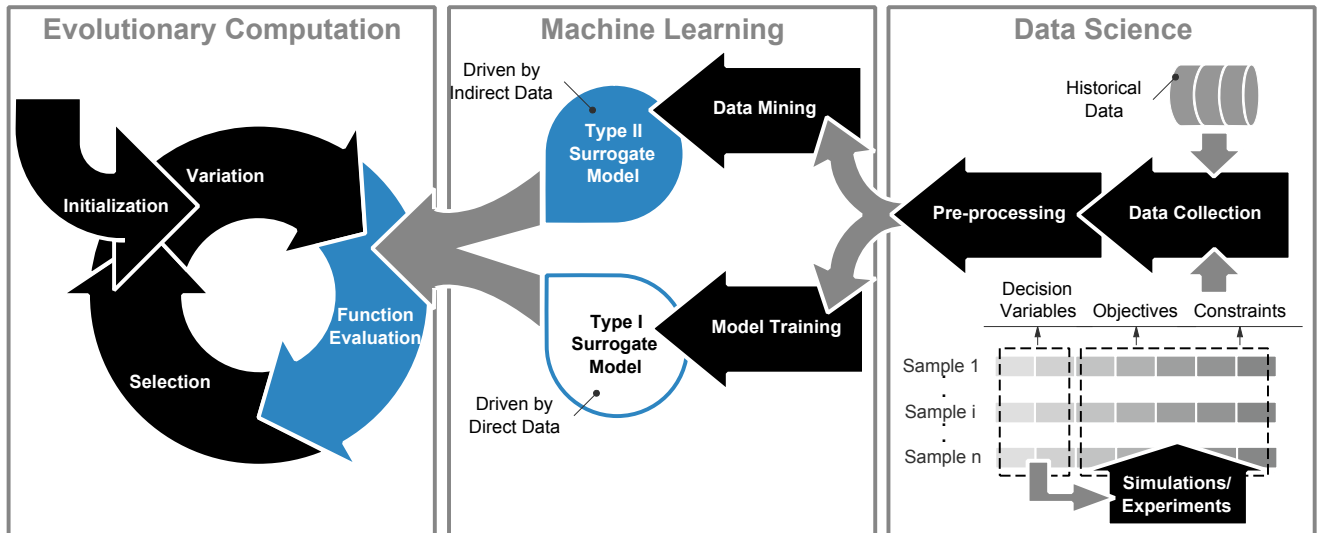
Evolutionary Computation

Initialization

Variation

Function Evaluation

Selection

Machine Learning

Driven by Indirect Data

Type II Surrogate Model

Data Mining

Type I Surrogate Model

Model Training

Driven by Direct Data

Data Science

Historical Data

Pre-processing

Data Collection

Decision Variables

Objectives

Constraints

Sample 1

.

Sample i

.

Sample n

Simulations/ Experiments